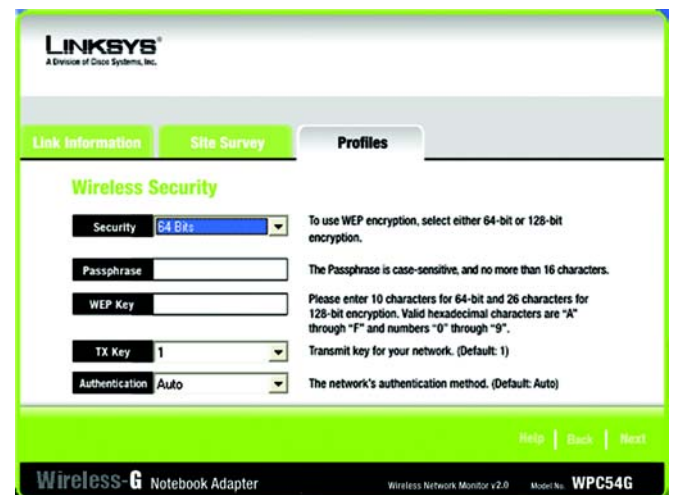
LINKSYS®
A Division of Cisco Systems, Inc.

Link Information | Site Survey | Profiles

Wireless Security

Security 64 Bits
To use WEP encryption, select either 64-bit or 128-bit encryption.

Passphrase
The Passphrase is case-sensitive, and no more than 16 characters.

WEP Key
Please enter 10 characters for 64-bit and 26 characters for 128-bit encryption. Valid hexadecimal characters are "A" through "F" and numbers "0" through "9".

TX Key 1
Transmit key for your network. (Default: 1)

Authentication Auto
The network's authentication method. (Default: Auto)

Help | Back | Next

Wireless-G Notebook Adapter
Wireless Network Monitor v2.0
Model No. WPC54G